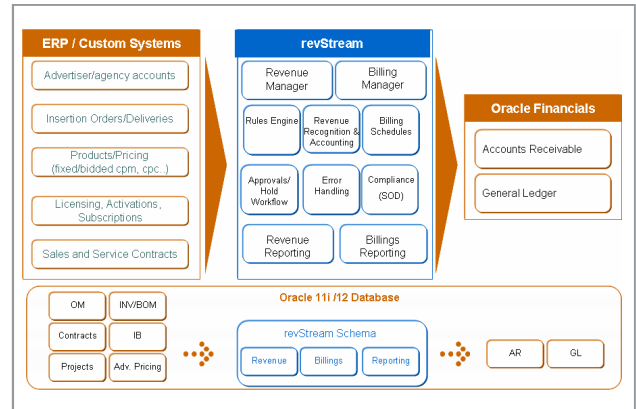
ERP / Custom Systems

Advertiser/agency accounts

Insertion Orders/Deliveries

Products/Pricing (fixed/bidded cpm, cpc..)

Licensing, Activations, Subscriptions

Sales and Service Contracts

revStream

Revenue Manager

Billing Manager

Rules Engine

Revenue Recognition & Accounting

Billing Schedules

Approvals/ Hold Workflow

Error Handling

Compliance (SOD)

Revenue Reporting

Billings Reporting

Oracle Financials

Accounts Receivable

General Ledger

Oracle 11i /12 Database

OM

INV/BOM

Contracts

IB

Projects

Adv. Pricing

revStream Schema

Revenue

Billings

Reporting

AR

GL